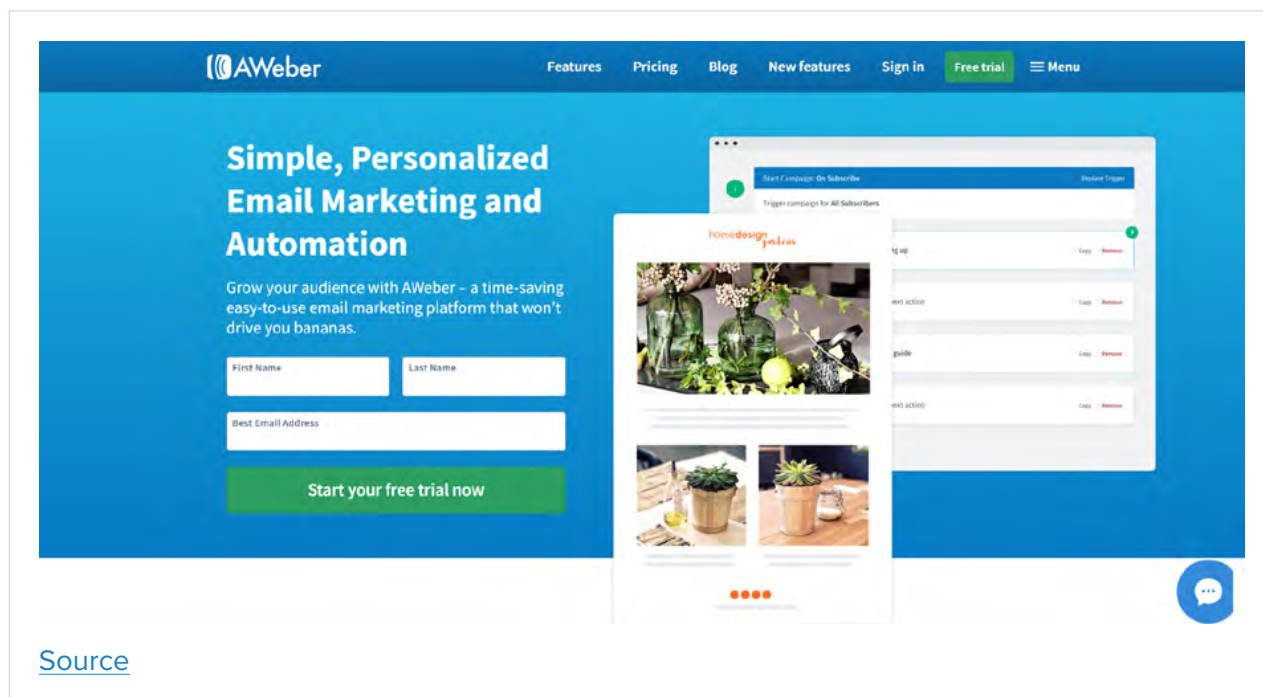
AWeber

Features Pricing Blog New features Sign in Free trial Menu

Simple, Personalized Email Marketing and Automation

Grow your audience with AWeber – a time-saving easy-to-use email marketing platform that won't drive you bananas.

First Name

Last Name

Best Email Address

Start your free trial now

Start Campaign: On Subscribe

Trigger campaign for All Subscribers

home design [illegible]

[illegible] up

Copy Remove

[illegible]ext action

Copy Remove

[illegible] guide

Copy Remove

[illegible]ext action

Copy Remove

Source